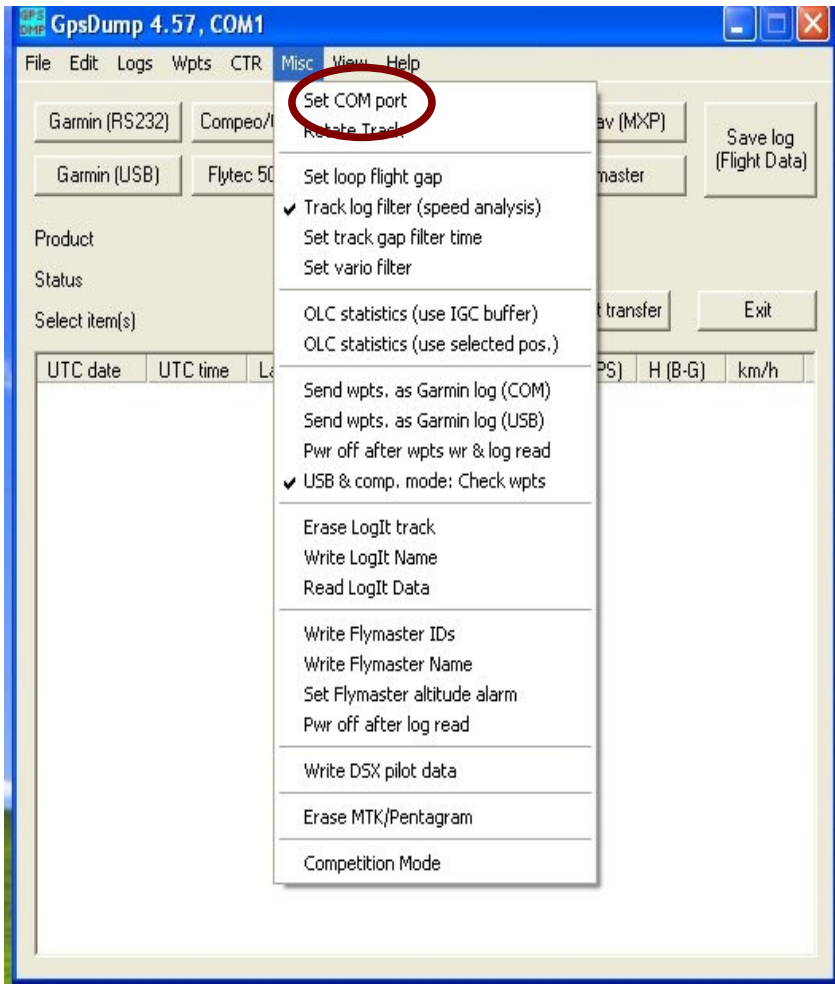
GPS DMP GpsDump 4.57, COM1

File Edit Logs Wpts CTR Misc View Help

Garmin (RS232) Compeo/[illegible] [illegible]av (MXP) Save log (Flight Data)

Garmin (USB) Flytec 50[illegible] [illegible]master

Product

Status

Select item(s) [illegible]t transfer Exit

UTC date UTC time La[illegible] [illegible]PS) H (B-G) km/h

Set COM port
Rotate Track

Set loop flight gap
✔ Track log filter (speed analysis)
Set track gap filter time
Set vario filter

OLC statistics (use IGC buffer)
OLC statistics (use selected pos.)

Send wpts. as Garmin log (COM)
Send wpts. as Garmin log (USB)
Pwr off after wpts wr & log read
✔ USB & comp. mode: Check wpts

Erase LogIt track
Write LogIt Name
Read LogIt Data

Write Flymaster IDs
Write Flymaster Name
Set Flymaster altitude alarm
Pwr off after log read

Write DSX pilot data

Erase MTK/Pentagram

Competition Mode